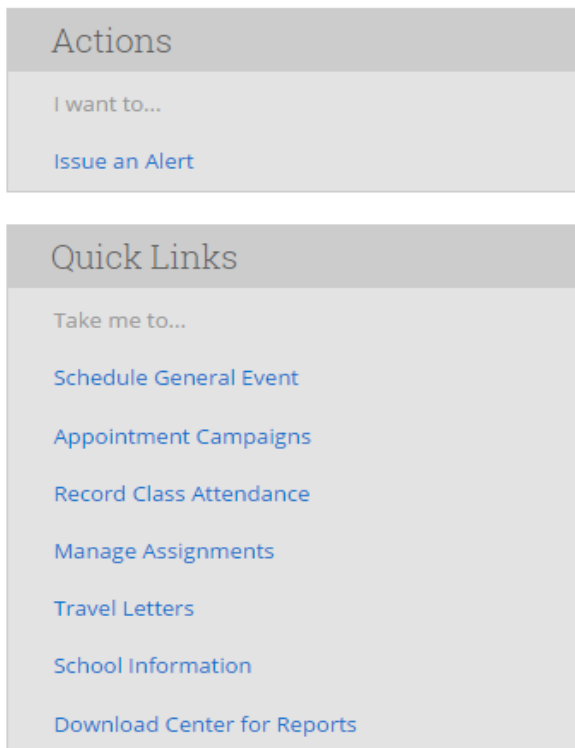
Actions

I want to...

Issue an Alert

Quick Links

Take me to...

Schedule General Event

Appointment Campaigns

Record Class Attendance

Manage Assignments

Travel Letters

School Information

Download Center for Reports